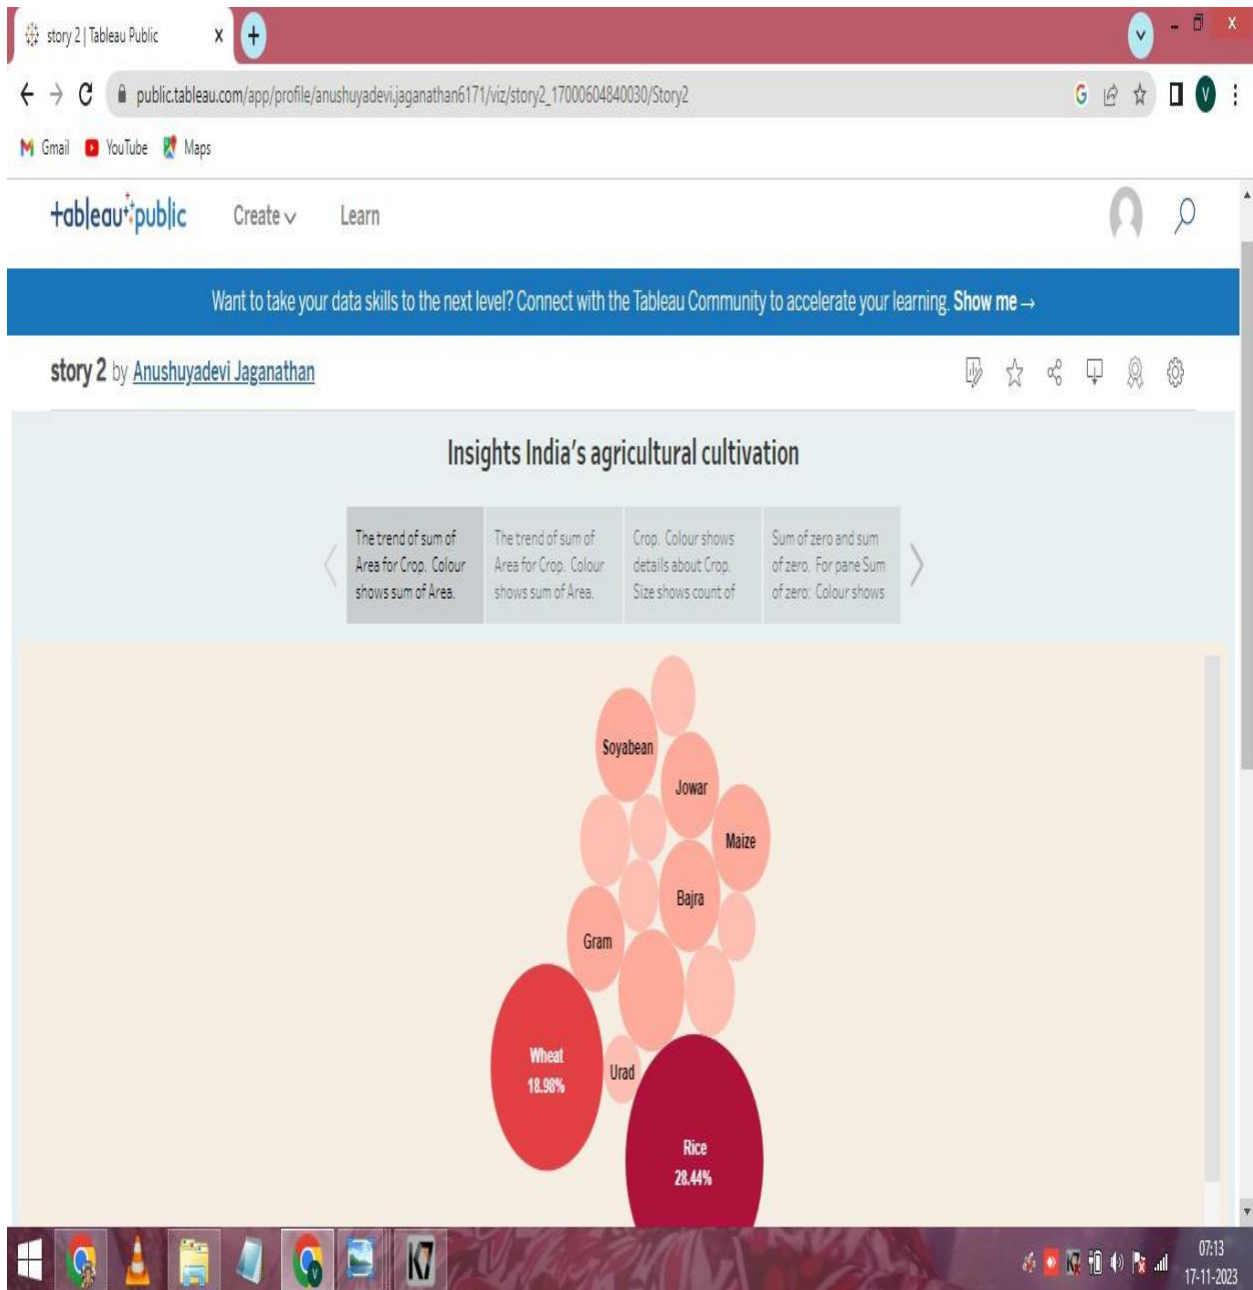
story 2 | Tableau Public

public.tableau.com/app/profile/anushuyadevi.jaganathan6171/viz/story2_17000604840030/Story2

Gmail YouTube Maps

+ab|eau+public Create Learn

Want to take your data skills to the next level? Connect with the Tableau Community to accelerate your learning. Show me →

story 2 by Anushuyadevi Jaganathan

Insights India's agricultural cultivation

The trend of sum of Area for Crop. Colour shows sum of Area.

The trend of sum of Area for Crop. Colour shows sum of Area.

Crop. Colour shows details about Crop. Size shows count of

Sum of zero and sum of zero. For pane Sum of zero: Colour shows

Soyabean
Jowar
Maize
Bajra
Gram
Wheat
18.98%
Urad
Rice
28.44%

07:13
17-11-2023